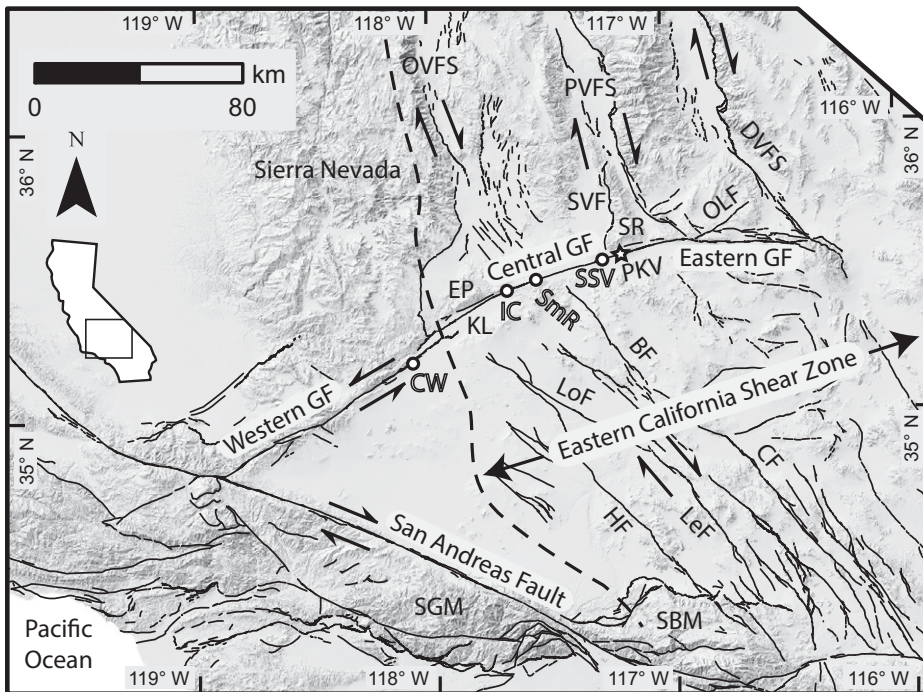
119° W
118° W
117° W
116° W
km
0
80
N
36° N
36° N
35° N
35° N
OVFS
PVFS
DVFS
Sierra Nevada
SVF
SR
OLF
Central GF
SSV
PKV
Eastern GF
EP
IC
SmR
KL
BF
CW
LoF
Western GF
Eastern California Shear Zone
CF
HF
LeF
San Andreas Fault
SGM
SBM
Pacific Ocean
119° W
118° W
117° W
116° W